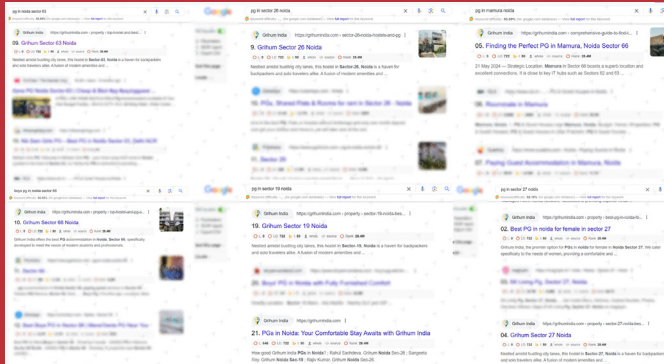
pg in noida sector 63

Grihum India https://grihumindia.com › property › top-hostel-and-pg-i...

09. Grihum Sector 63 Noida

Nestled amidst bustling city lanes, this hostel in Sector 63, Noida is a haven for backpackers and solo travelers alike. A fusion of modern amenities and ...

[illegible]

pg in sector 26 noida

Grihum India https://grihumindia.com › sector-26-noida-hostels-and-pg

9. Grihum Sector 26 Noida

Nestled amidst bustling city lanes, this hostel in Sector 26, Noida is a haven for backpackers and solo travelers alike. A fusion of modern amenities and ...

10. PGs, Shared Flats & Rooms for rent in Sector 26 - Noida

11. Sector 26

pg in mamura noida

Grihum India https://grihumindia.com › comprehensive-guide-to-findi...

05. Finding the Perfect PG in Mamura, Noida Sector 66

21 May 2024 — Strategic Location: Mamura in Sector 66 boasts a superb location and excellent connections. It is close to key IT hubs such as Sectors 62 and 63 ...

06. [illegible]

16. Roomstate in Mamura

07. Paying Guest Accommodation in Mamura, Noida

boys pg in noida sector 66

Grihum India https://grihumindia.com › property › top-boys-pg-in...

10. Grihum Sector 66 Noida

Grihum India offers the best PG accommodation in Noida, Sector 66, specifically developed for meet the needs of students and professionals.

pg in sector 19 noida

Grihum India https://grihumindia.com › property › sector-19-noida-bes...

19. Grihum Sector 19 Noida

Nestled amidst bustling city lanes, this hostel in Sector 19, Noida is a haven for backpackers and solo travelers alike. A fusion of modern amenities and ...

20. Best PG in Noida with Fully Furnished Comfort

Grihum India https://grihumindia.com

21. PGs in Noida: Your Comfortable Stay Awaits with Grihum India

How good Grihum India PGs in Noida? - Rahul Sachdeva. Grihum Noida Sec-28 ; Sangeeta Grihum Noida Sec-76 ; Raju Kumar. Grihum Noida Sec-25 ...

pg in sector 27 noida

Grihum India https://grihumindia.com › property › best-pg-in-noida-fo...

02. Best PG in noida for female in sector 27

Grihum India, the premier option for female PG in Noida Sector 27. We cater specifically to the needs of women, providing a comfortable and ...

03. Mr Living Pg, Sector 27, Noida

Grihum India https://grihumindia.com › property › sector-27-noida-bes...

04. Grihum Sector 27 Noida

Nestled amidst bustling city lanes, this hostel in Sector 27, Noida is a haven for backpackers and solo travelers alike. A fusion of modern amenities and ...